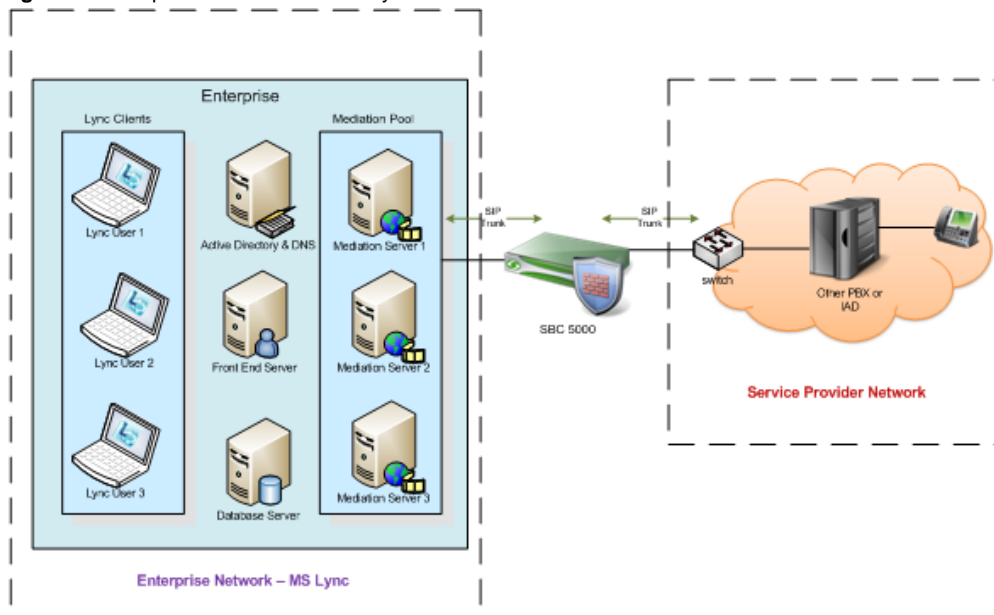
Enterprise

Lync Clients

Lync User 1

Lync User 2

Lync User 3

Active Directory & DNS

Front End Server

Database Server

Mediation Pool

Mediation Server 1

Mediation Server 2

Mediation Server 3

SIP Trunk

SIP Trunk

SBC 5000

switch

Other PBX or IAD

Service Provider Network

Enterprise Network – MS Lync